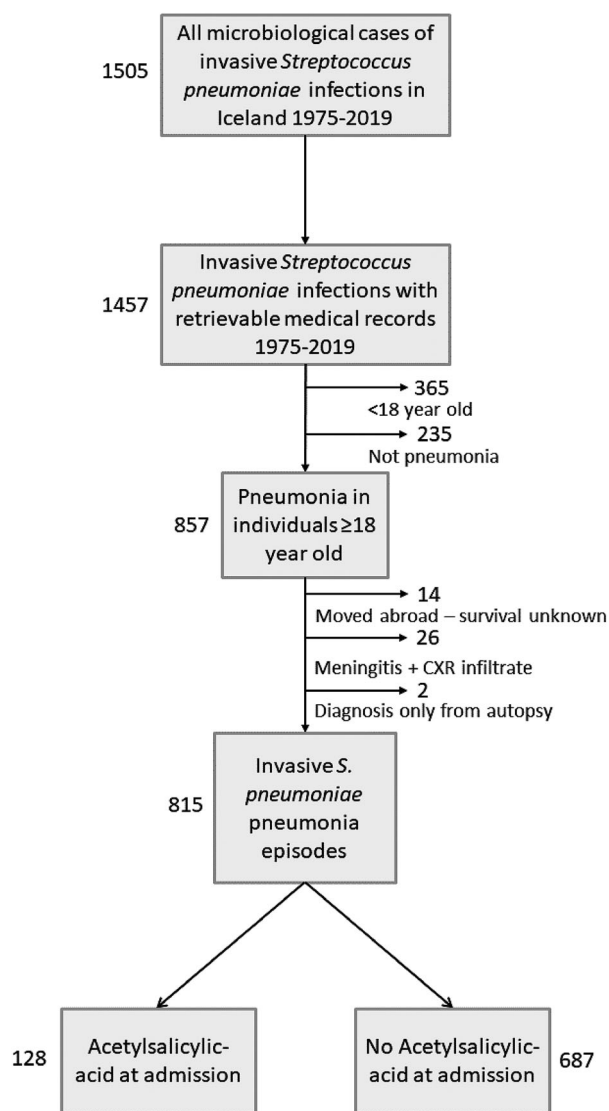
1505

All microbiological cases of invasive Streptococcus pneumoniae infections in Iceland 1975-2019

1457

Invasive Streptococcus pneumoniae infections with retrievable medical records 1975-2019

365
<18 year old

235
Not pneumonia

857

Pneumonia in individuals ≥18 year old

14
Moved abroad – survival unknown

26
Meningitis + CXR infiltrate

2
Diagnosis only from autopsy

815

Invasive S. pneumoniae pneumonia episodes

128

Acetylsalicylic-acid at admission

No Acetylsalicylic-acid at admission

687